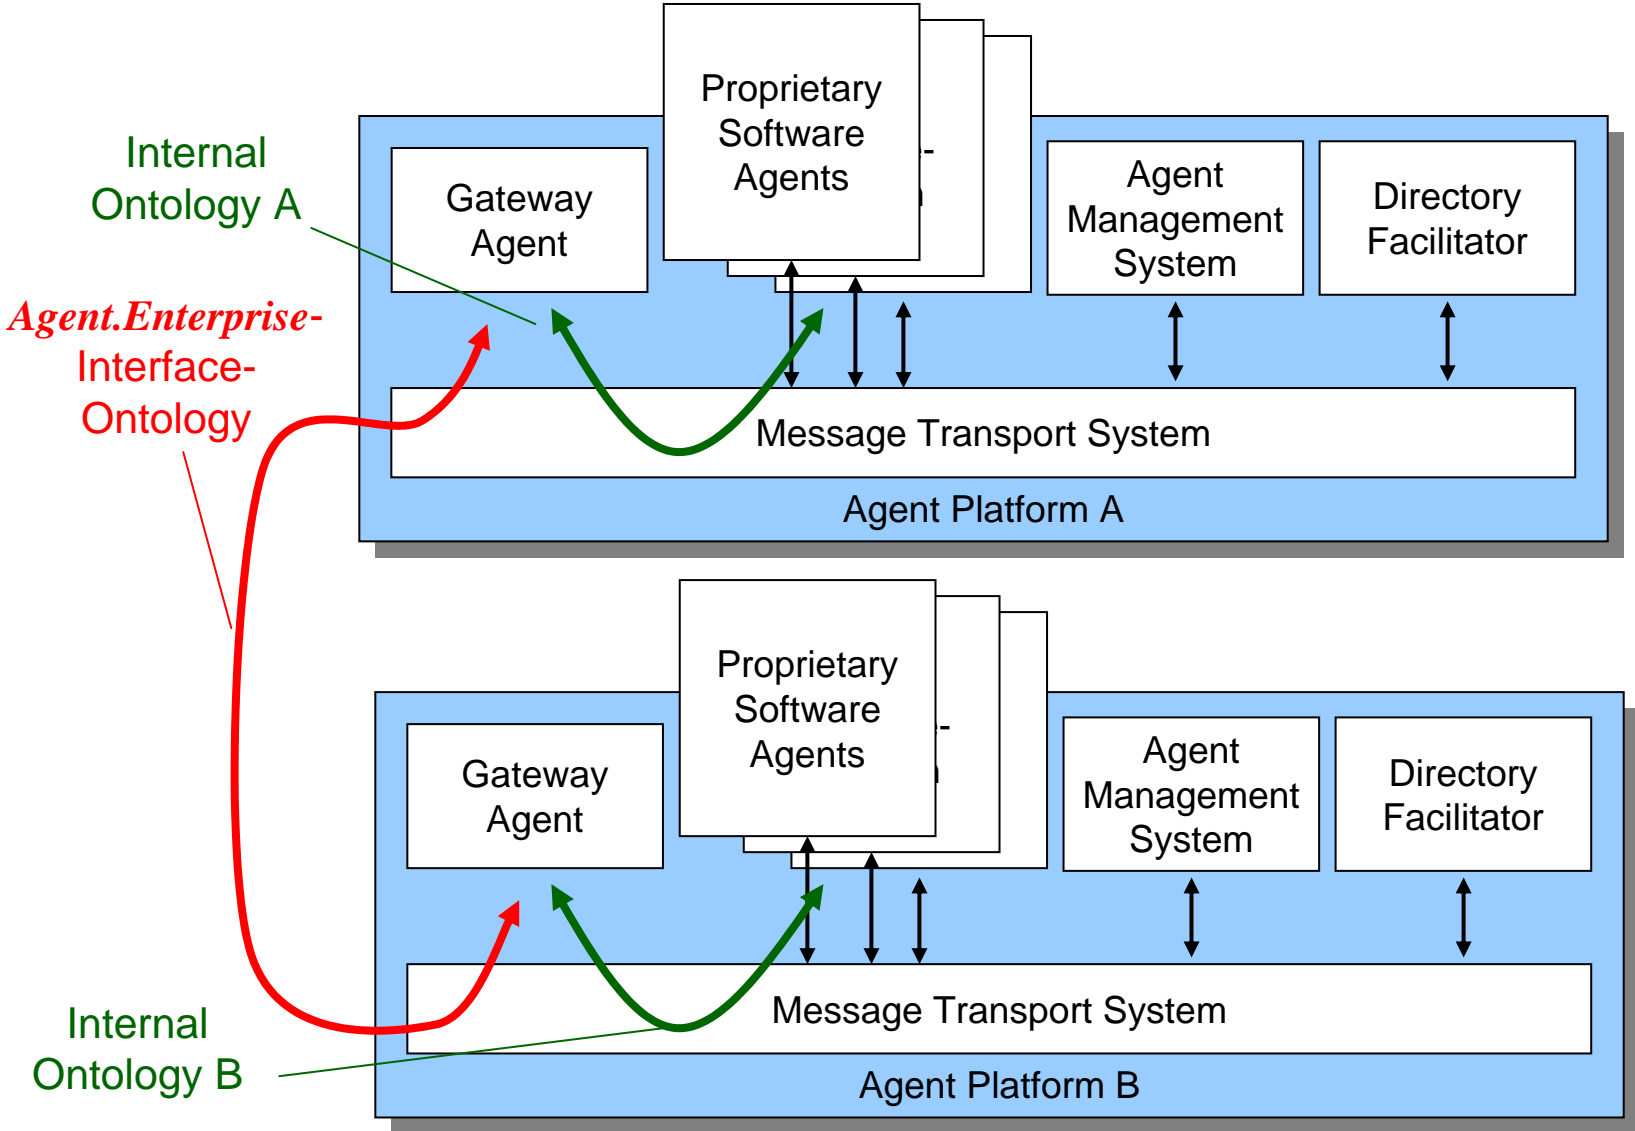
Internal Ontology A

Agent.Enterprise-Interface-Ontology

Gateway Agent

Proprietary Software Agents

Agent Management System

Directory Facilitator

Message Transport System

Agent Platform A

Gateway Agent

Proprietary Software Agents

Agent Management System

Directory Facilitator

Message Transport System

Agent Platform B

Internal Ontology B